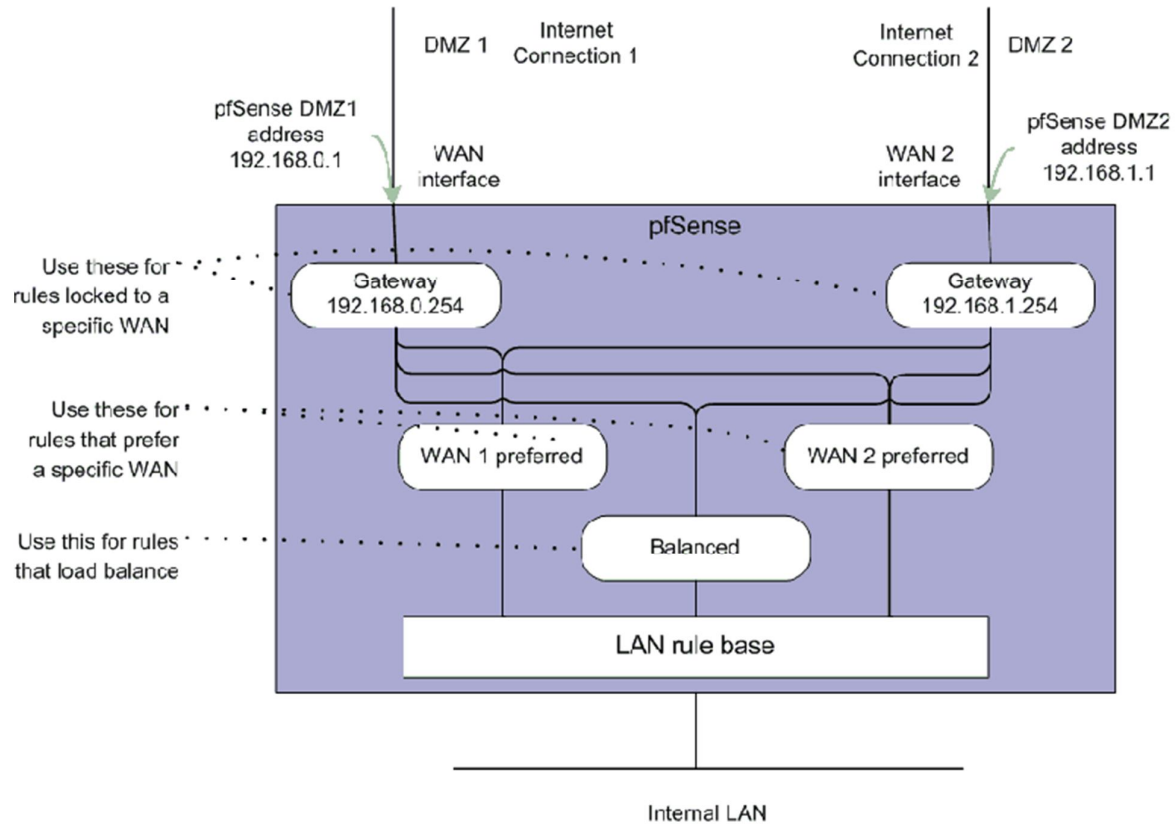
DMZ 1

Internet Connection 1

Internet Connection 2

DMZ 2

pfSense DMZ1 address 192.168.0.1

WAN interface

WAN 2 interface

pfSense DMZ2 address 192.168.1.1

pfSense

Use these for rules locked to a specific WAN

Gateway 192.168.0.254

Gateway 192.168.1.254

Use these for rules that prefer a specific WAN

WAN 1 preferred

WAN 2 preferred

Use this for rules that load balance

Balanced

LAN rule base

Internal LAN